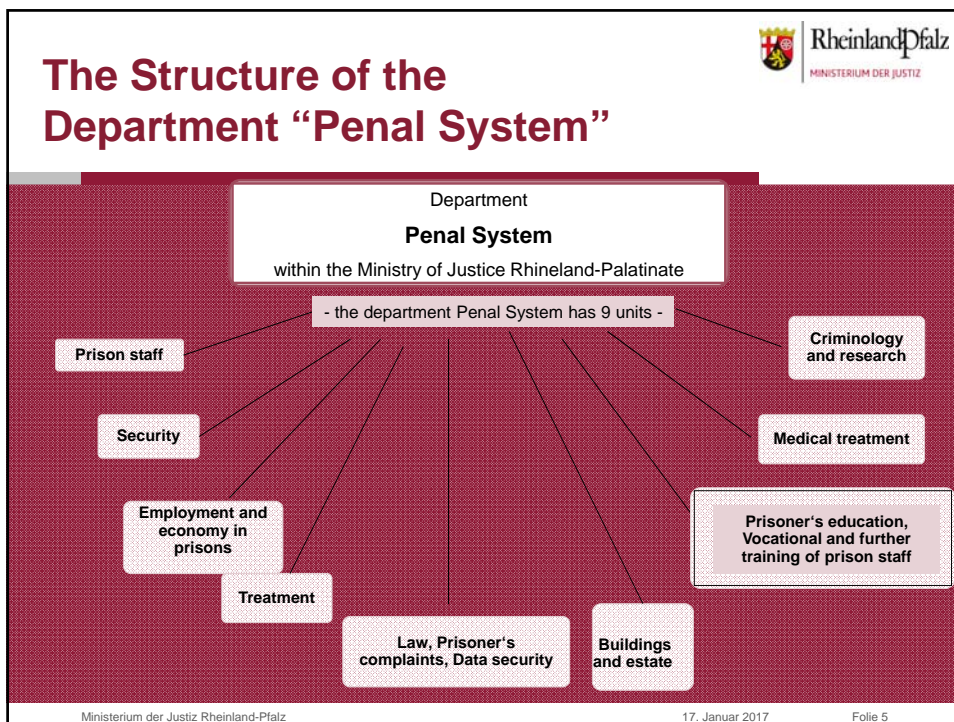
The Structure of the Department "Penal System"

RheinlandPfalz
MINISTERIUM DER JUSTIZ

Department

Penal System

within the Ministry of Justice Rhineland-Palatinate

- the department Penal System has 9 units -

Prison staff

Criminology and research

Security

Medical treatment

Employment and economy in prisons

Prisoner's education, Vocational and further training of prison staff

Treatment

Law, Prisoner's complaints, Data security

Buildings and estate

Ministerium der Justiz Rheinland-Pfalz

17. Januar 2017

Folie 5